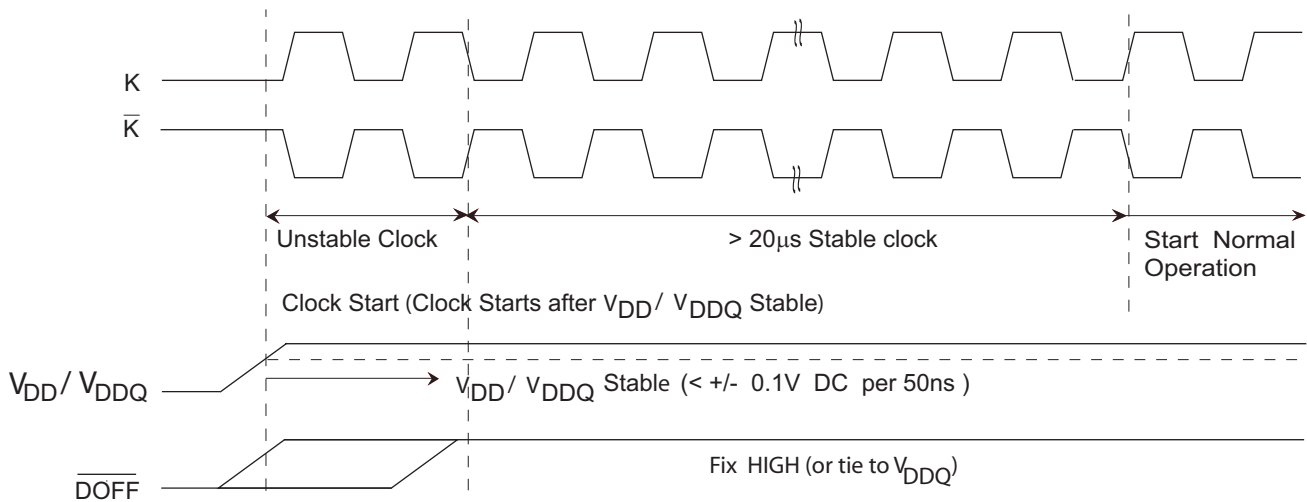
K

$\overline{K}$

Unstable Clock

> 20μs Stable clock

Start Normal Operation

Clock Start (Clock Starts after $V_{DD}$/ $V_{DDQ}$ Stable)

$V_{DD}$/ $V_{DDQ}$

$V_{DD}$/ $V_{DDQ}$ Stable (< +/- 0.1V DC per 50ns )

$\overline{DOFF}$

Fix HIGH (or tie to $V_{DDQ}$)